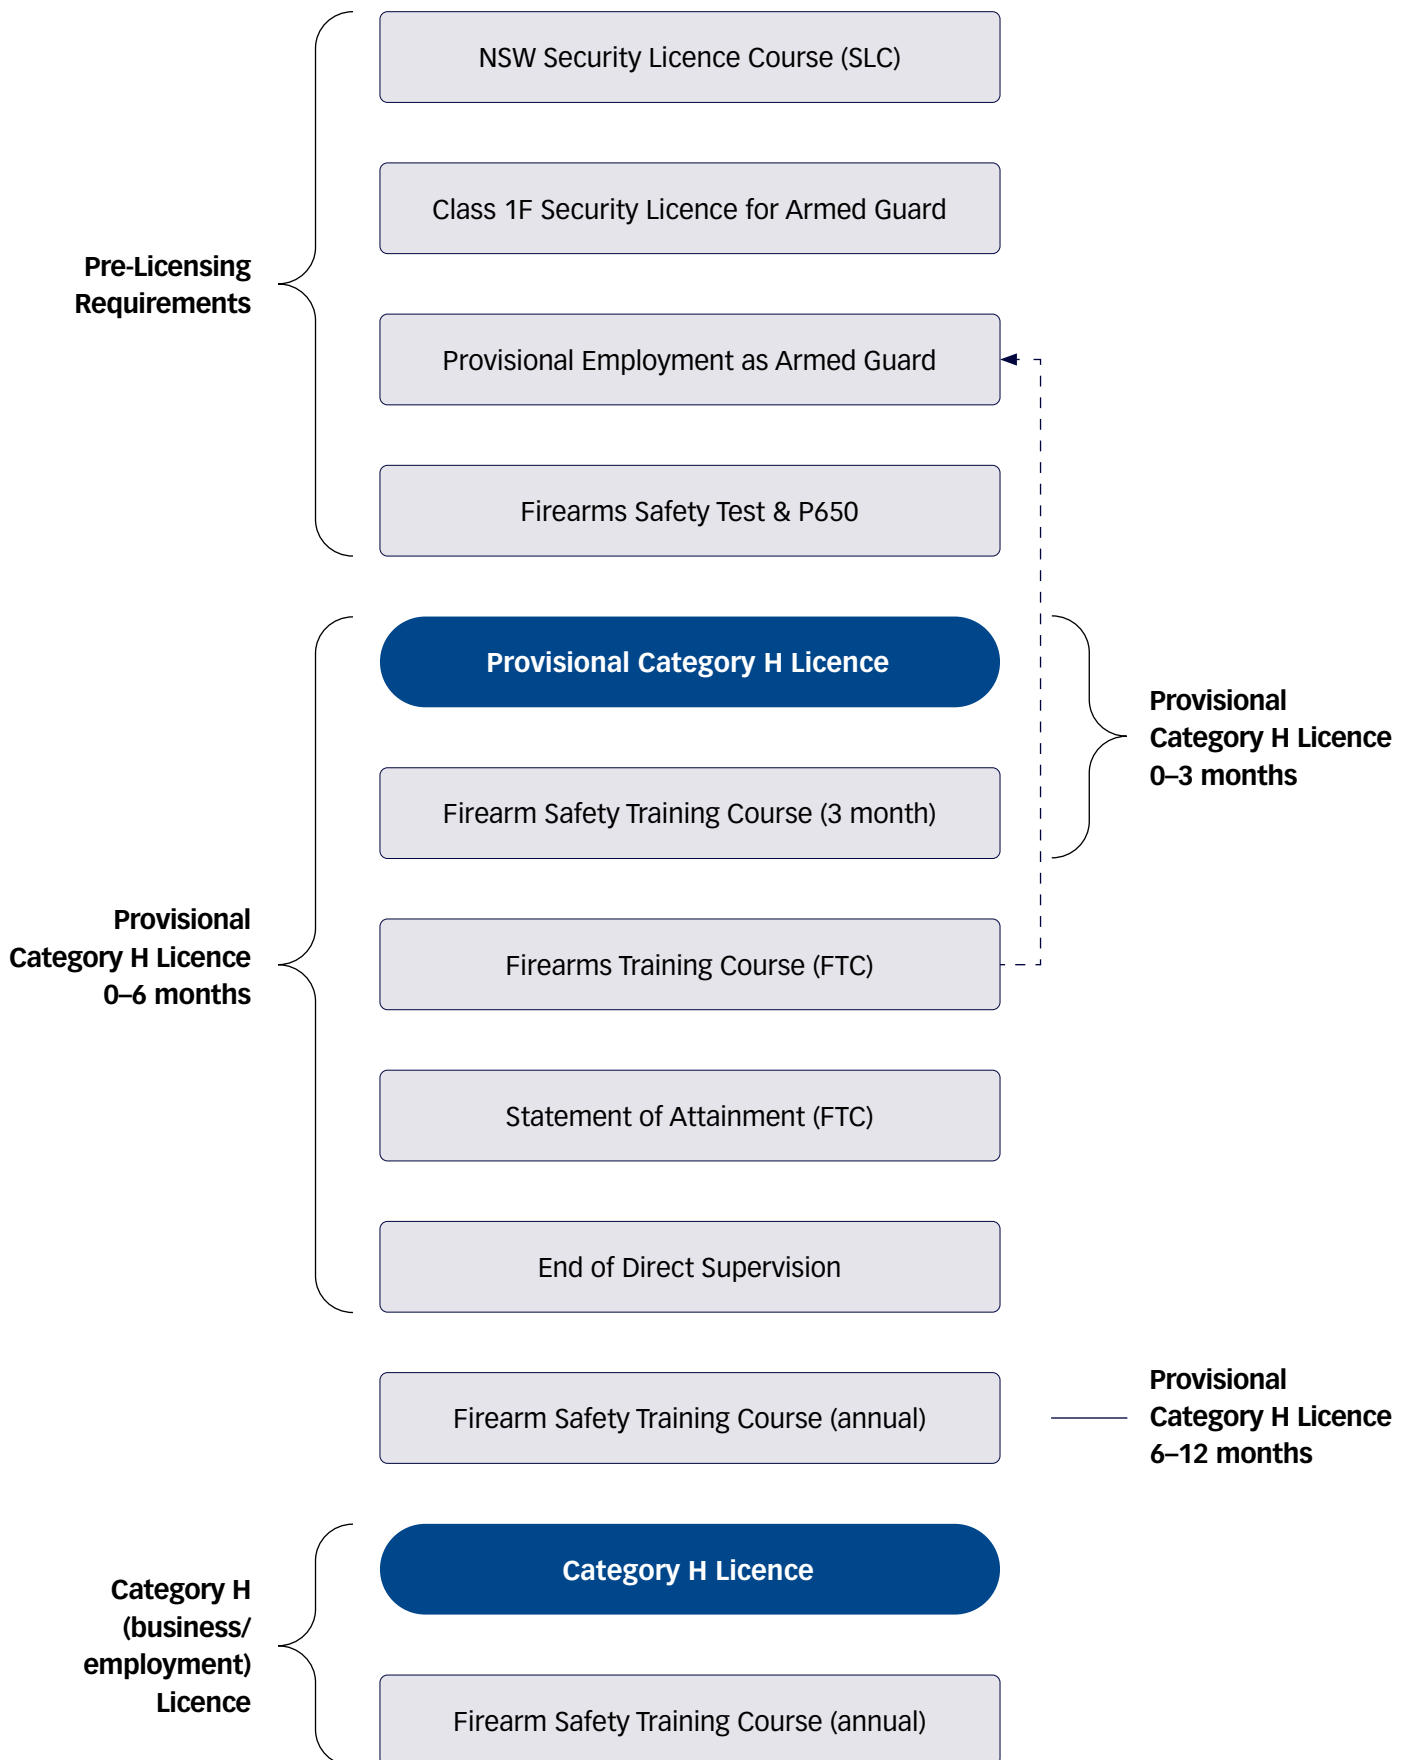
Pre-Licensing Requirements

NSW Security Licence Course (SLC)

Class 1F Security Licence for Armed Guard

Provisional Employment as Armed Guard

Firearms Safety Test & P650

Provisional Category H Licence 0–6 months

Provisional Category H Licence

Firearm Safety Training Course (3 month)

Provisional Category H Licence 0–3 months

Firearms Training Course (FTC)

Statement of Attainment (FTC)

End of Direct Supervision

Firearm Safety Training Course (annual)

Provisional Category H Licence 6–12 months

Category H (business/ employment) Licence

Category H Licence

Firearm Safety Training Course (annual)